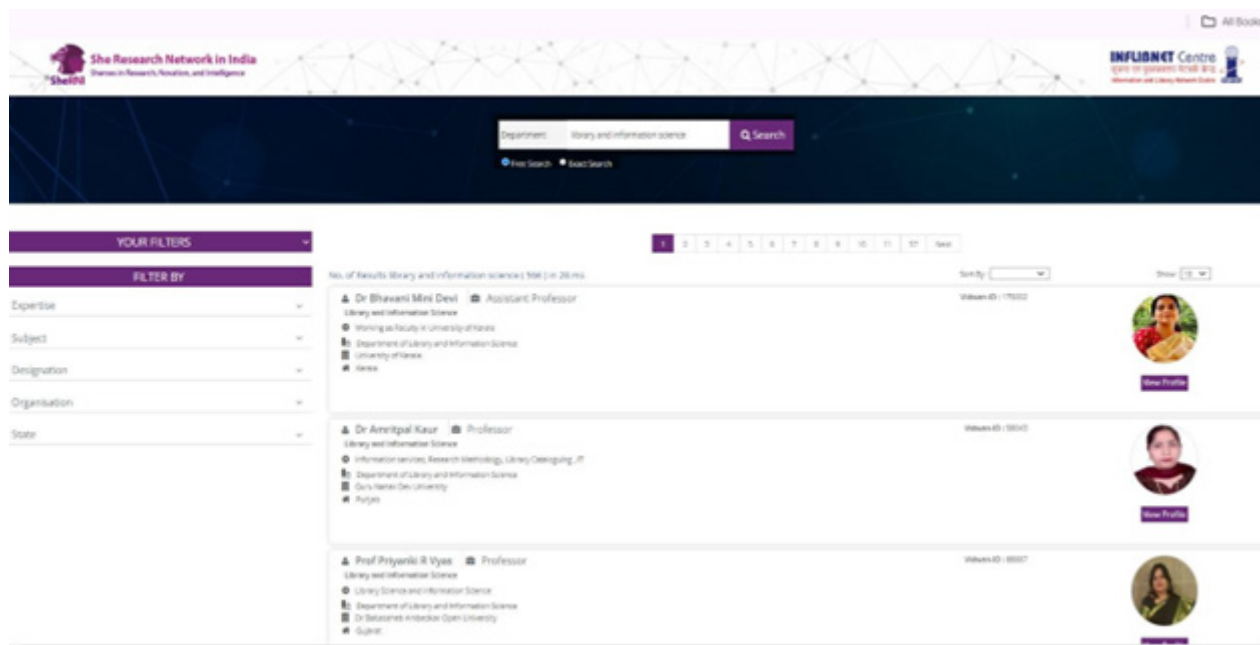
All Book

She Research Network in India
Sherines in Research, Novation, and Intelligence
SheRN

INFLIBNET Centre
Information and Library Network Centre

Department | library and information science | Search
Free Search Exact Search

YOUR FILTERS

FILTER BY

Expertise

Subject

Designation

Organisation

State

1 2 3 4 5 6 7 8 9 10 11 ... 17 Next

No. of Results library and information science ( 166 ) in 26 ms

Sort By

Show 10

Dr Bhawani Mini Devi Assistant Professor
Library and Information Science
Working as Faculty in University of Kerala
Department of Library and Information Science
University of Kerala
Kerala

Vidwan-ID : 175002

View Profile

Dr Amritpal Kaur Professor
Library and Information Science
Information services, Research Methodology, Library Cataloguing, IT
Department of Library and Information Science
Guru Nanak Dev University
Punjab

Vidwan-ID : 58043

View Profile

Prof Priyanki R Vyas Professor
Library and Information Science
Library Science and Information Science
Department of Library and Information Science
Dr Babasaheb Ambedkar Open University
Gujarat

Vidwan-ID : 88007